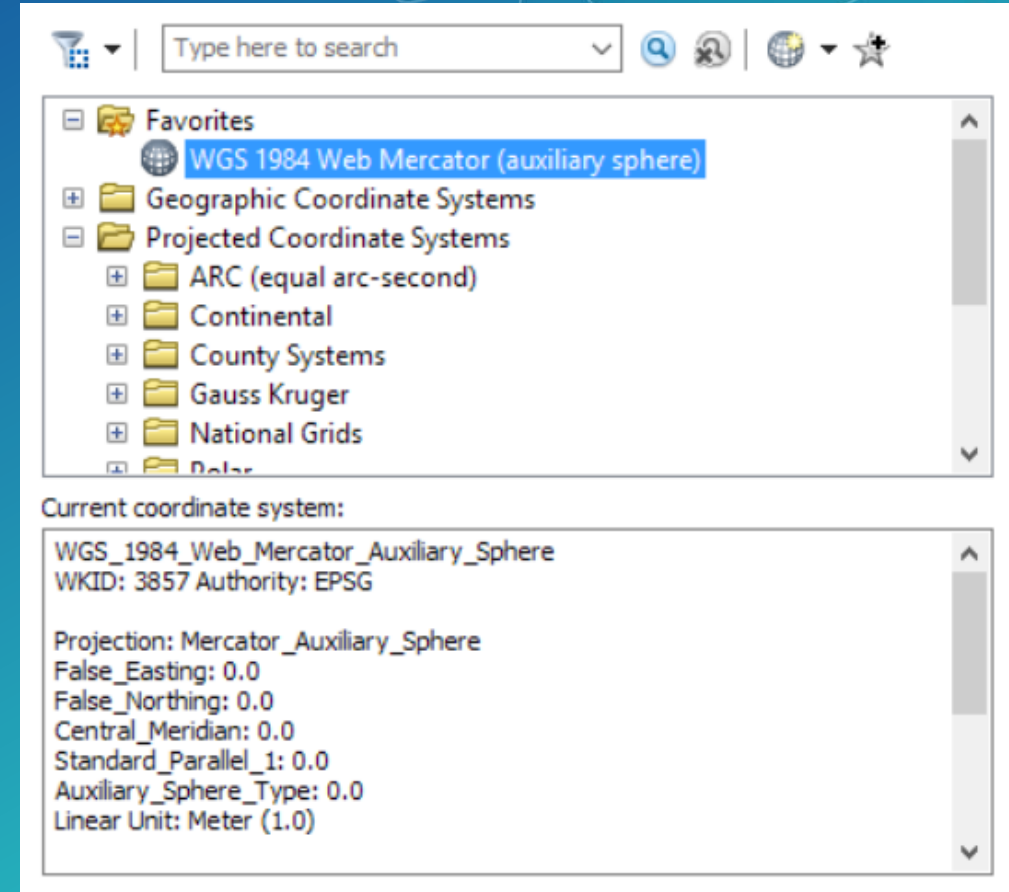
Type here to search

Favorites
WGS 1984 Web Mercator (auxiliary sphere)
Geographic Coordinate Systems
Projected Coordinate Systems
ARC (equal arc-second)
Continental
County Systems
Gauss Kruger
National Grids
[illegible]

Current coordinate system:

WGS_1984_Web_Mercator_Auxiliary_Sphere
WKID: 3857 Authority: EPSG

Projection: Mercator_Auxiliary_Sphere
False_Easting: 0.0
False_Northing: 0.0
Central_Meridian: 0.0
Standard_Parallel_1: 0.0
Auxiliary_Sphere_Type: 0.0
Linear Unit: Meter (1.0)